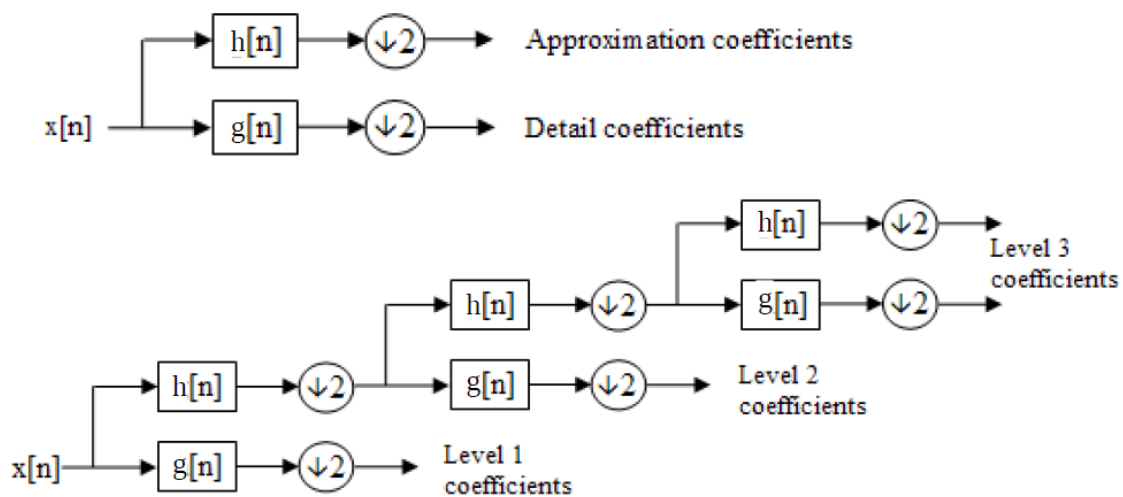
h[n]
$\downarrow 2$
Approximation coefficients
x[n]
g[n]
$\downarrow 2$
Detail coefficients

h[n]
$\downarrow 2$
Level 3 coefficients
g[n]
$\downarrow 2$
h[n]
$\downarrow 2$
g[n]
$\downarrow 2$
Level 2 coefficients
h[n]
$\downarrow 2$
x[n]
g[n]
$\downarrow 2$
Level 1 coefficients